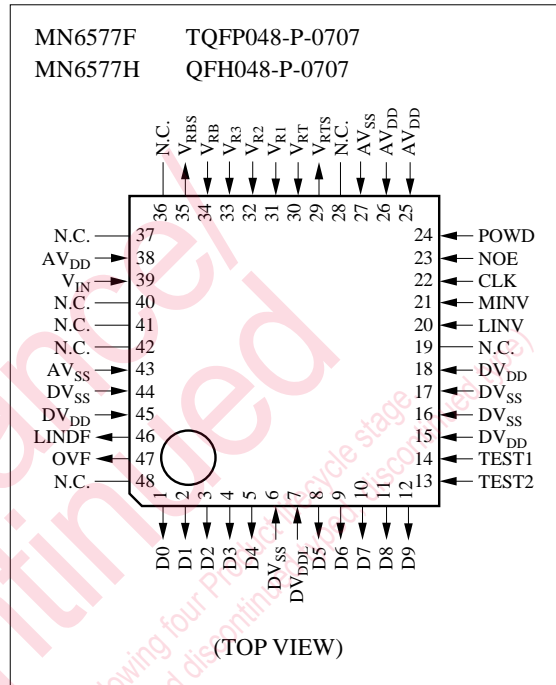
MN6577F TQFP048-P-0707
MN6577H QFH048-P-0707

N.C. $V_{RBS}$ $V_{RB}$ $V_{R3}$ $V_{R2}$ $V_{R1}$ $V_{RT}$ $V_{RTS}$ N.C. $AV_{SS}$ $AV_{DD}$ $AV_{DD}$
36 35 34 33 32 31 30 29 28 27 26 25

N.C. 37
$AV_{DD}$ 38
$V_{IN}$ 39
N.C. 40
N.C. 41
N.C. 42
$AV_{SS}$ 43
$DV_{SS}$ 44
$DV_{DD}$ 45
LINDF 46
OVF 47
N.C. 48

24 POWD
23 NOE
22 CLK
21 MINV
20 LINV
19 N.C.
18 $DV_{DD}$
17 $DV_{SS}$
16 $DV_{SS}$
15 $DV_{DD}$
14 TEST1
13 TEST2

1 2 3 4 5 6 7 8 9 10 11 12
D0 D1 D2 D3 D4 $DV_{SS}$ $DV_{DDL}$ D5 D6 D7 D8 D9

(TOP VIEW)